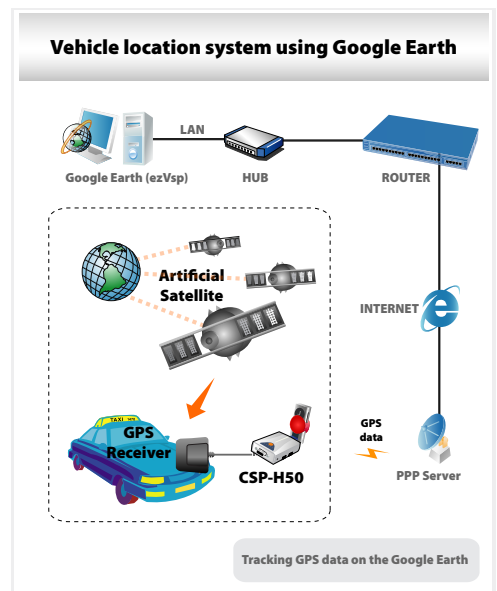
Vehicle location system using Google Earth

LAN

Google Earth (ezVsp)

HUB

ROUTER

Artificial Satellite

INTERNET

TAXI

GPS Receiver

CSP-H50

GPS data

PPP Server

Tracking GPS data on the Google Earth